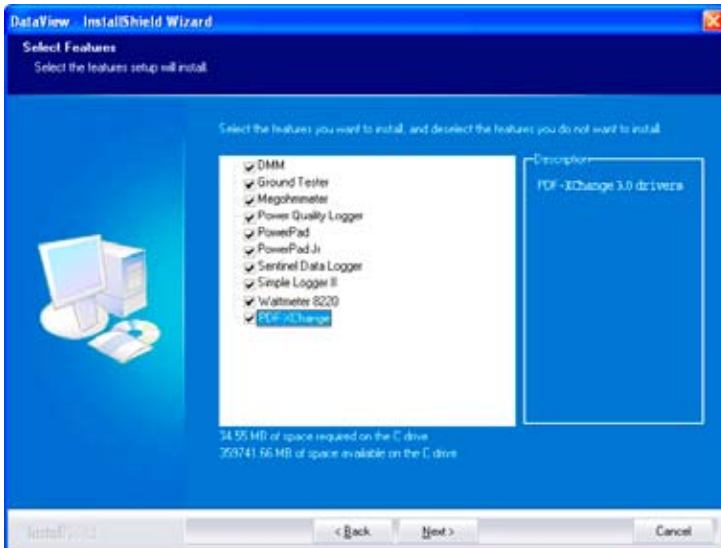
DataView - InstallShield Wizard

Select Features

Select the features setup will install.

Select the features you want to install, and deselect the features you do not want to install.

DMM
Ground Tester
Megohmmeter
Power Quality Logger
PowerPad
PowerPad Jr
Sentinel Data Logger
Simple Logger II
Wattmeter 8220
PDF-XChange

Description

PDF-XChange 3.0 drivers

34.55 MB of space required on the C drive
359741.66 MB of space available on the C drive

InstallShield

< Back

Next >

Cancel